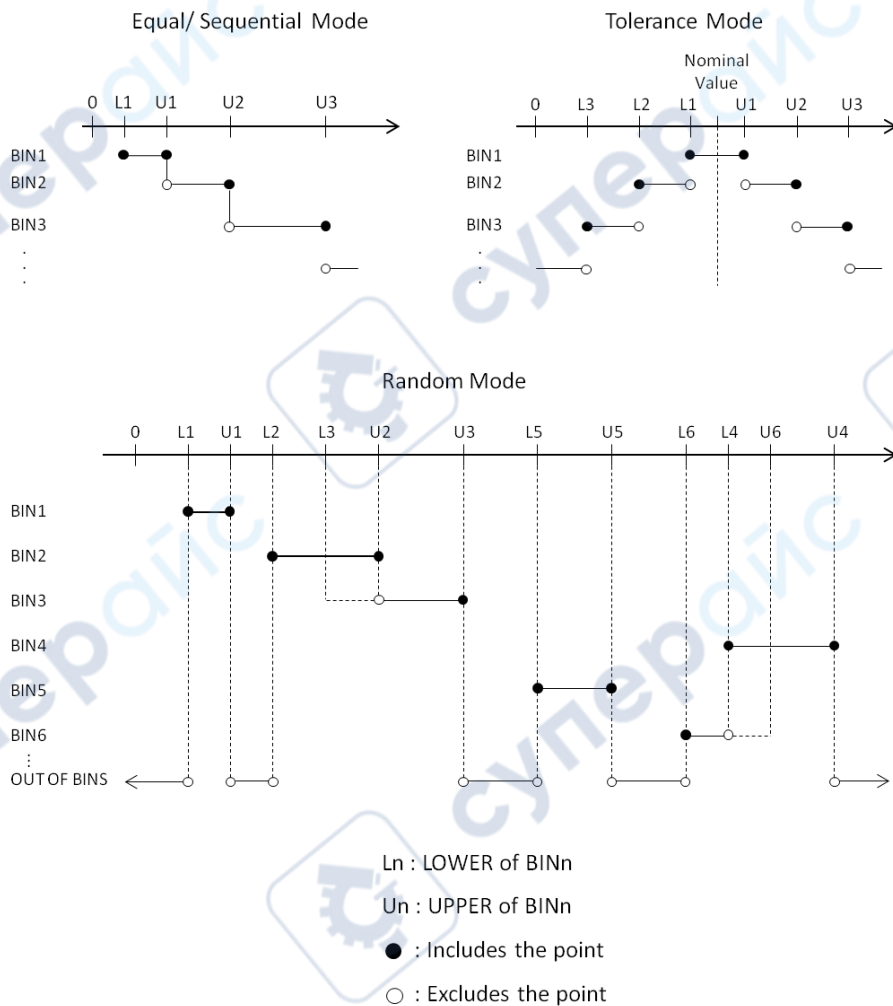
Equal/ Sequential Mode

0 L1 U1 U2 U3

BIN1
BIN2
BIN3
.
.
.

Tolerance Mode

Nominal Value

0 L3 L2 L1 U1 U2 U3

BIN1
BIN2
BIN3
.
.
.

Random Mode

0 L1 U1 L2 L3 U2 U3 L5 U5 L6 L4 U6 U4

BIN1
BIN2
BIN3
BIN4
BIN5
BIN6
⋮
OUT OF BINS

Ln : LOWER of BINn
Un : UPPER of BINn
● : Includes the point
○ : Excludes the point